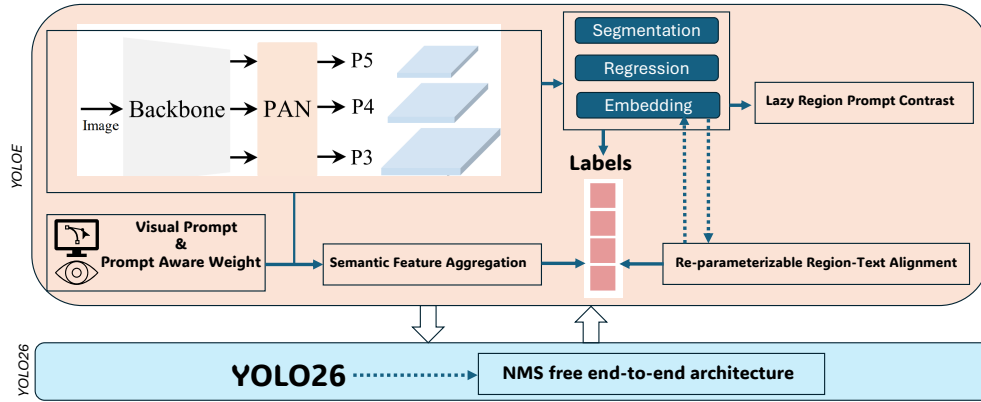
YOLOE

Image

Backbone

PAN

P5

P4

P3

Segmentation

Regression

Embedding

Lazy Region Prompt Contrast

Labels

Visual Prompt & Prompt Aware Weight

Semantic Feature Aggregation

Re-parameterizable Region-Text Alignment

YOLO26

YOLO26

NMS free end-to-end architecture